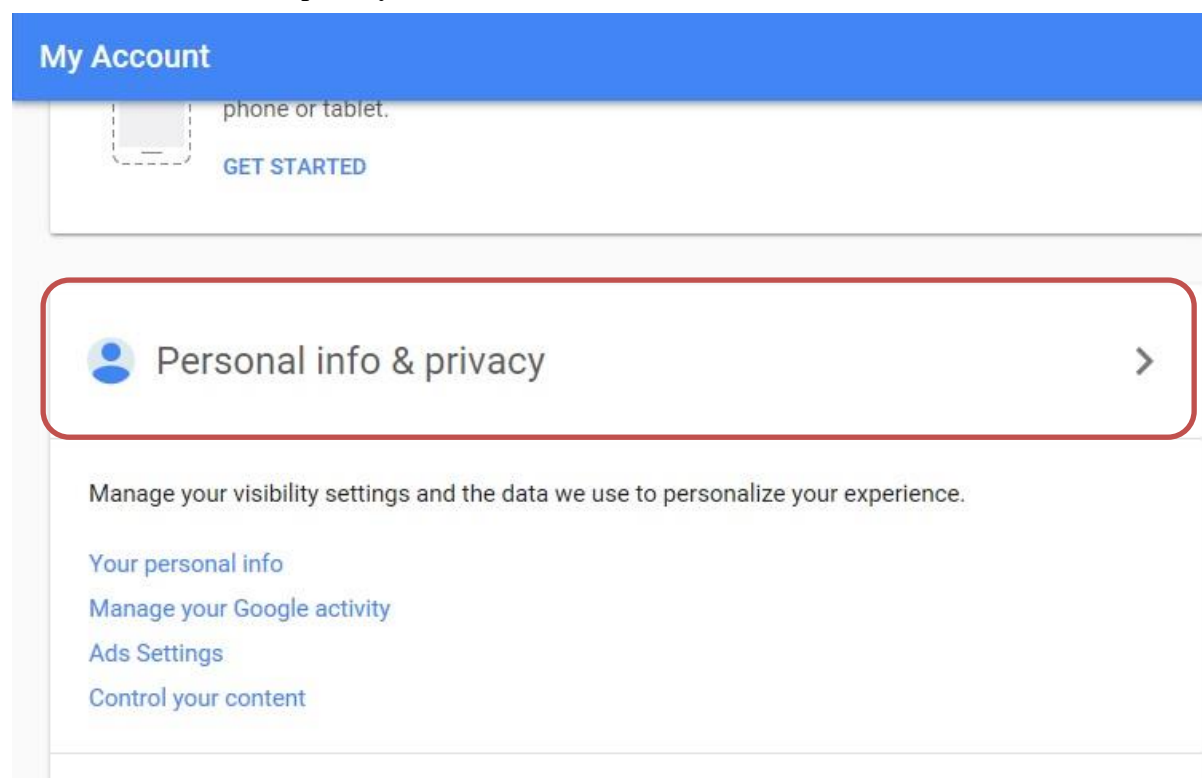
My Account

phone or tablet.

GET STARTED

Personal info & privacy

Manage your visibility settings and the data we use to personalize your experience.

Your personal info
Manage your Google activity
Ads Settings
Control your content